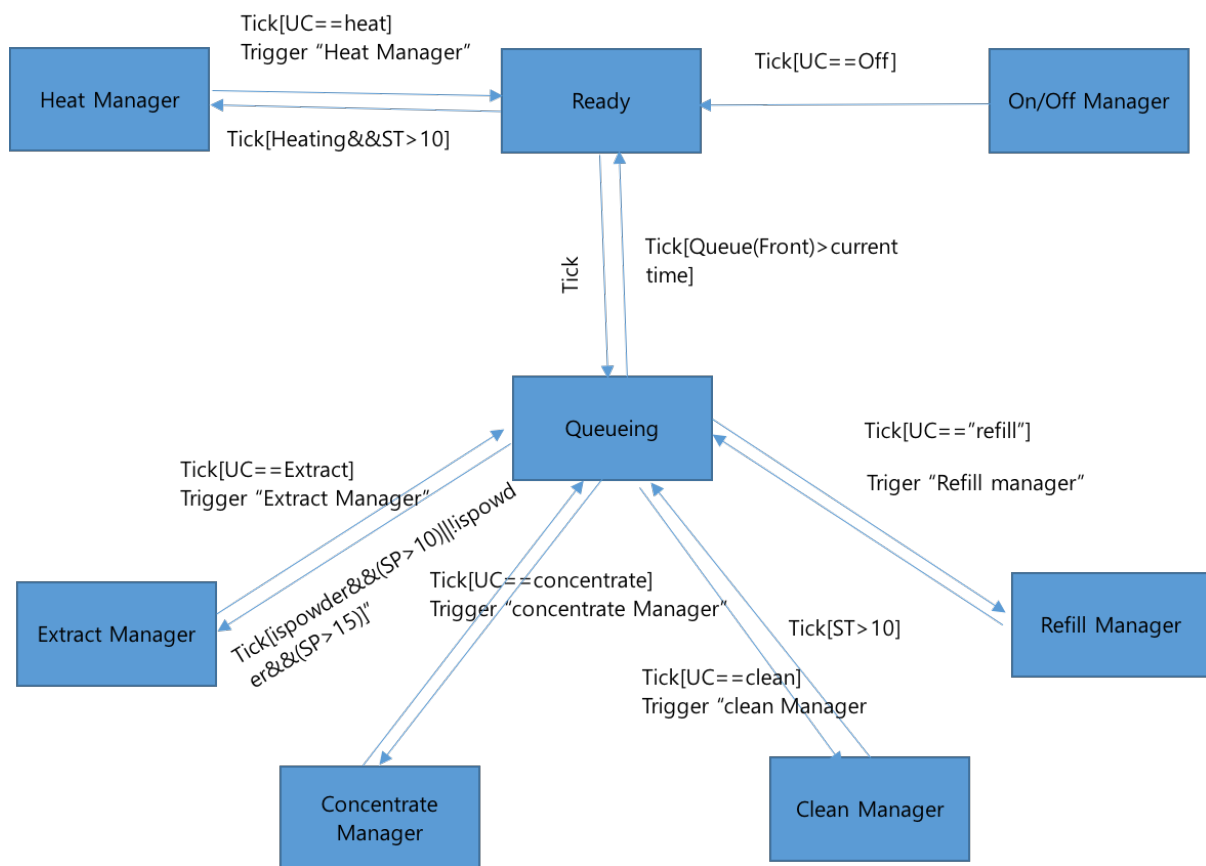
Tick[UC==heat]
Trigger “Heat Manager”

Heat Manager

Ready

Tick[UC==Off]

On/Off Manager

Tick[Heating&&ST>10]

Tick

Tick[Queue(Front)>current time]

Queueing

Tick[UC=="refill"]

Triger “Refill manager”

Tick[UC==Extract]
Trigger “Extract Manager”

Tick[ispowder&&(SP>10)||!ispowder&&(SP>15)]”

Tick[UC==concentrate]
Trigger “concentrate Manager”

Extract Manager

Tick[ST>10]

Refill Manager

Tick[UC==clean]
Trigger “clean Manager

Concentrate Manager

Clean Manager